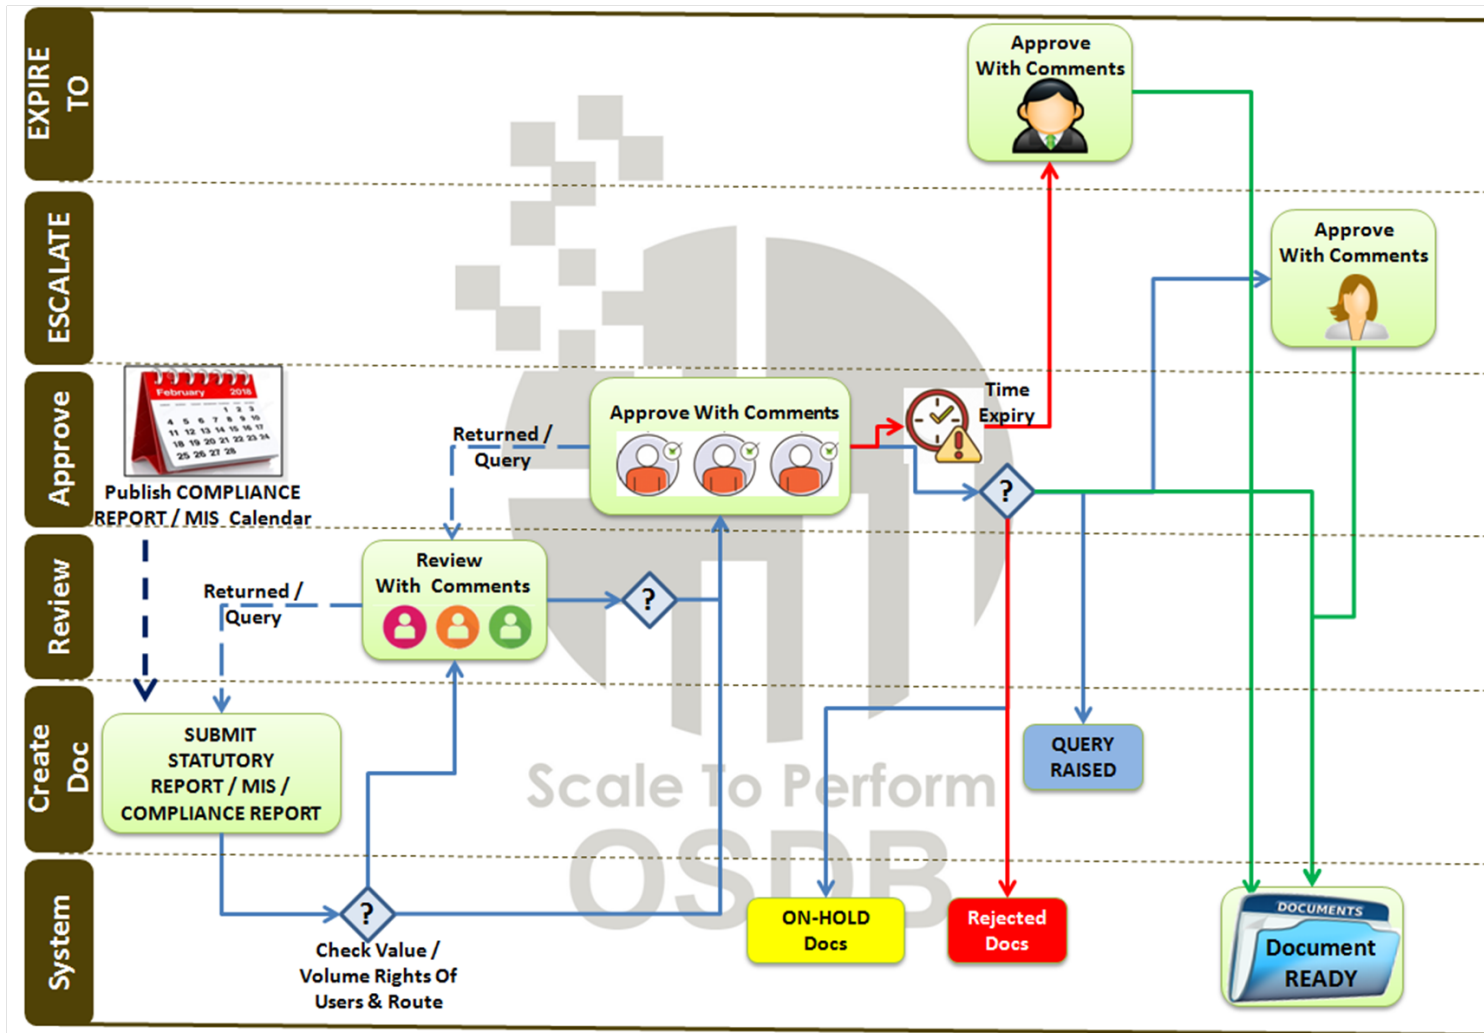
EXPIRE TO

ESCALATE

Approve

Review

Create Doc

System

Approve With Comments

Approve With Comments

February 2018

Publish COMPLIANCE REPORT / MIS Calendar

Returned / Query

Approve With Comments

Time Expiry

?

Review With Comments

Returned / Query

?

SUBMIT STATUTORY REPORT / MIS / COMPLIANCE REPORT

QUERY RAISED

Scale To Perform

OSDB

?

Check Value / Volume Rights Of Users & Route

ON-HOLD Docs

Rejected Docs

DOCUMENTS

Document READY